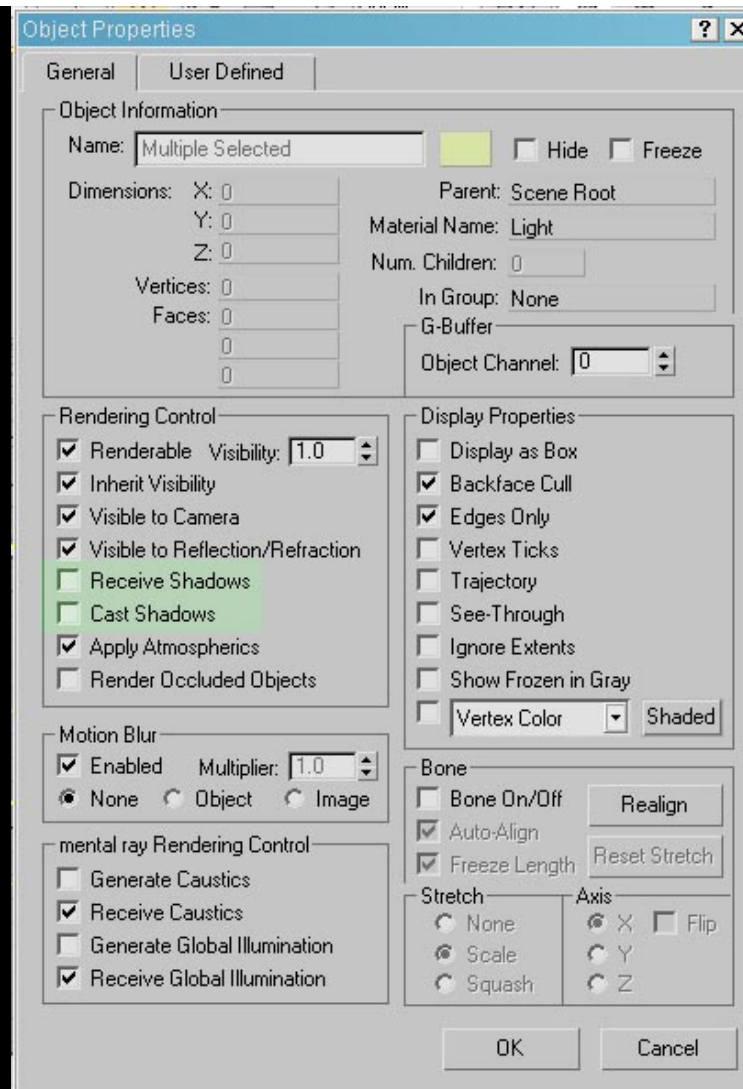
Object Properties ? X

General | User Defined

Object Information
Name: Multiple Selected
Hide
Freeze
Dimensions: X: 0
Y: 0
Z: 0
Vertices: 0
Faces: 0
0
0
Parent: Scene Root
Material Name: Light
Num. Children: 0
In Group: None
G-Buffer
Object Channel: 0

Rendering Control
Renderable Visibility: 1.0
Inherit Visibility
Visible to Camera
Visible to Reflection/Refraction
Receive Shadows
Cast Shadows
Apply Atmospherics
Render Occluded Objects

Display Properties
Display as Box
Backface Cull
Edges Only
Vertex Ticks
Trajectory
See-Through
Ignore Extents
Show Frozen in Gray
Vertex Color
Shaded

Motion Blur
Enabled Multiplier: 1.0
None Object Image

Bone
Bone On/Off
Realign
Auto-Align
Freeze Length
Reset Stretch
Stretch
None
Scale
Squash
Axis
X Flip
Y
Z

mental ray Rendering Control
Generate Caustics
Receive Caustics
Generate Global Illumination
Receive Global Illumination

OK
Cancel